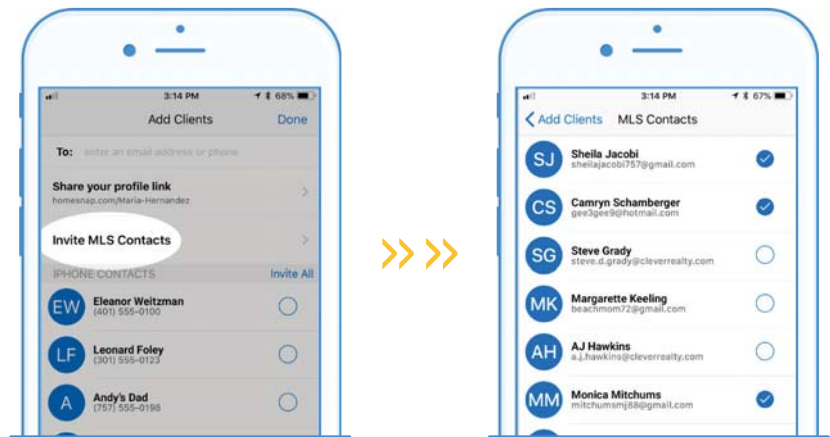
3:14 PM 68%

Add Clients Done

To: enter an email address or phone

Share your profile link
homesnap.com/Maria-Hernandez

Invite MLS Contacts

IPHONE CONTACTS Invite All

EW Eleanor Weitzman
(401) 555-0100

LF Leonard Foley
(301) 555-0123

A Andy's Dad
(757) 555-0198

3:14 PM 67%

Add Clients MLS Contacts

SJ Sheila Jacobi
sheilajacobi757@gmail.com

CS Camryn Schamberger
gee3gee9@hotmail.com

SG Steve Grady
steve.d.grady@cleverrealty.com

MK Margarette Keeling
beachmom72@gmail.com

AH AJ Hawkins
a.j.hawkins@cleverrealty.com

MM Monica Mitchums
mitchumsmj88@gmail.com